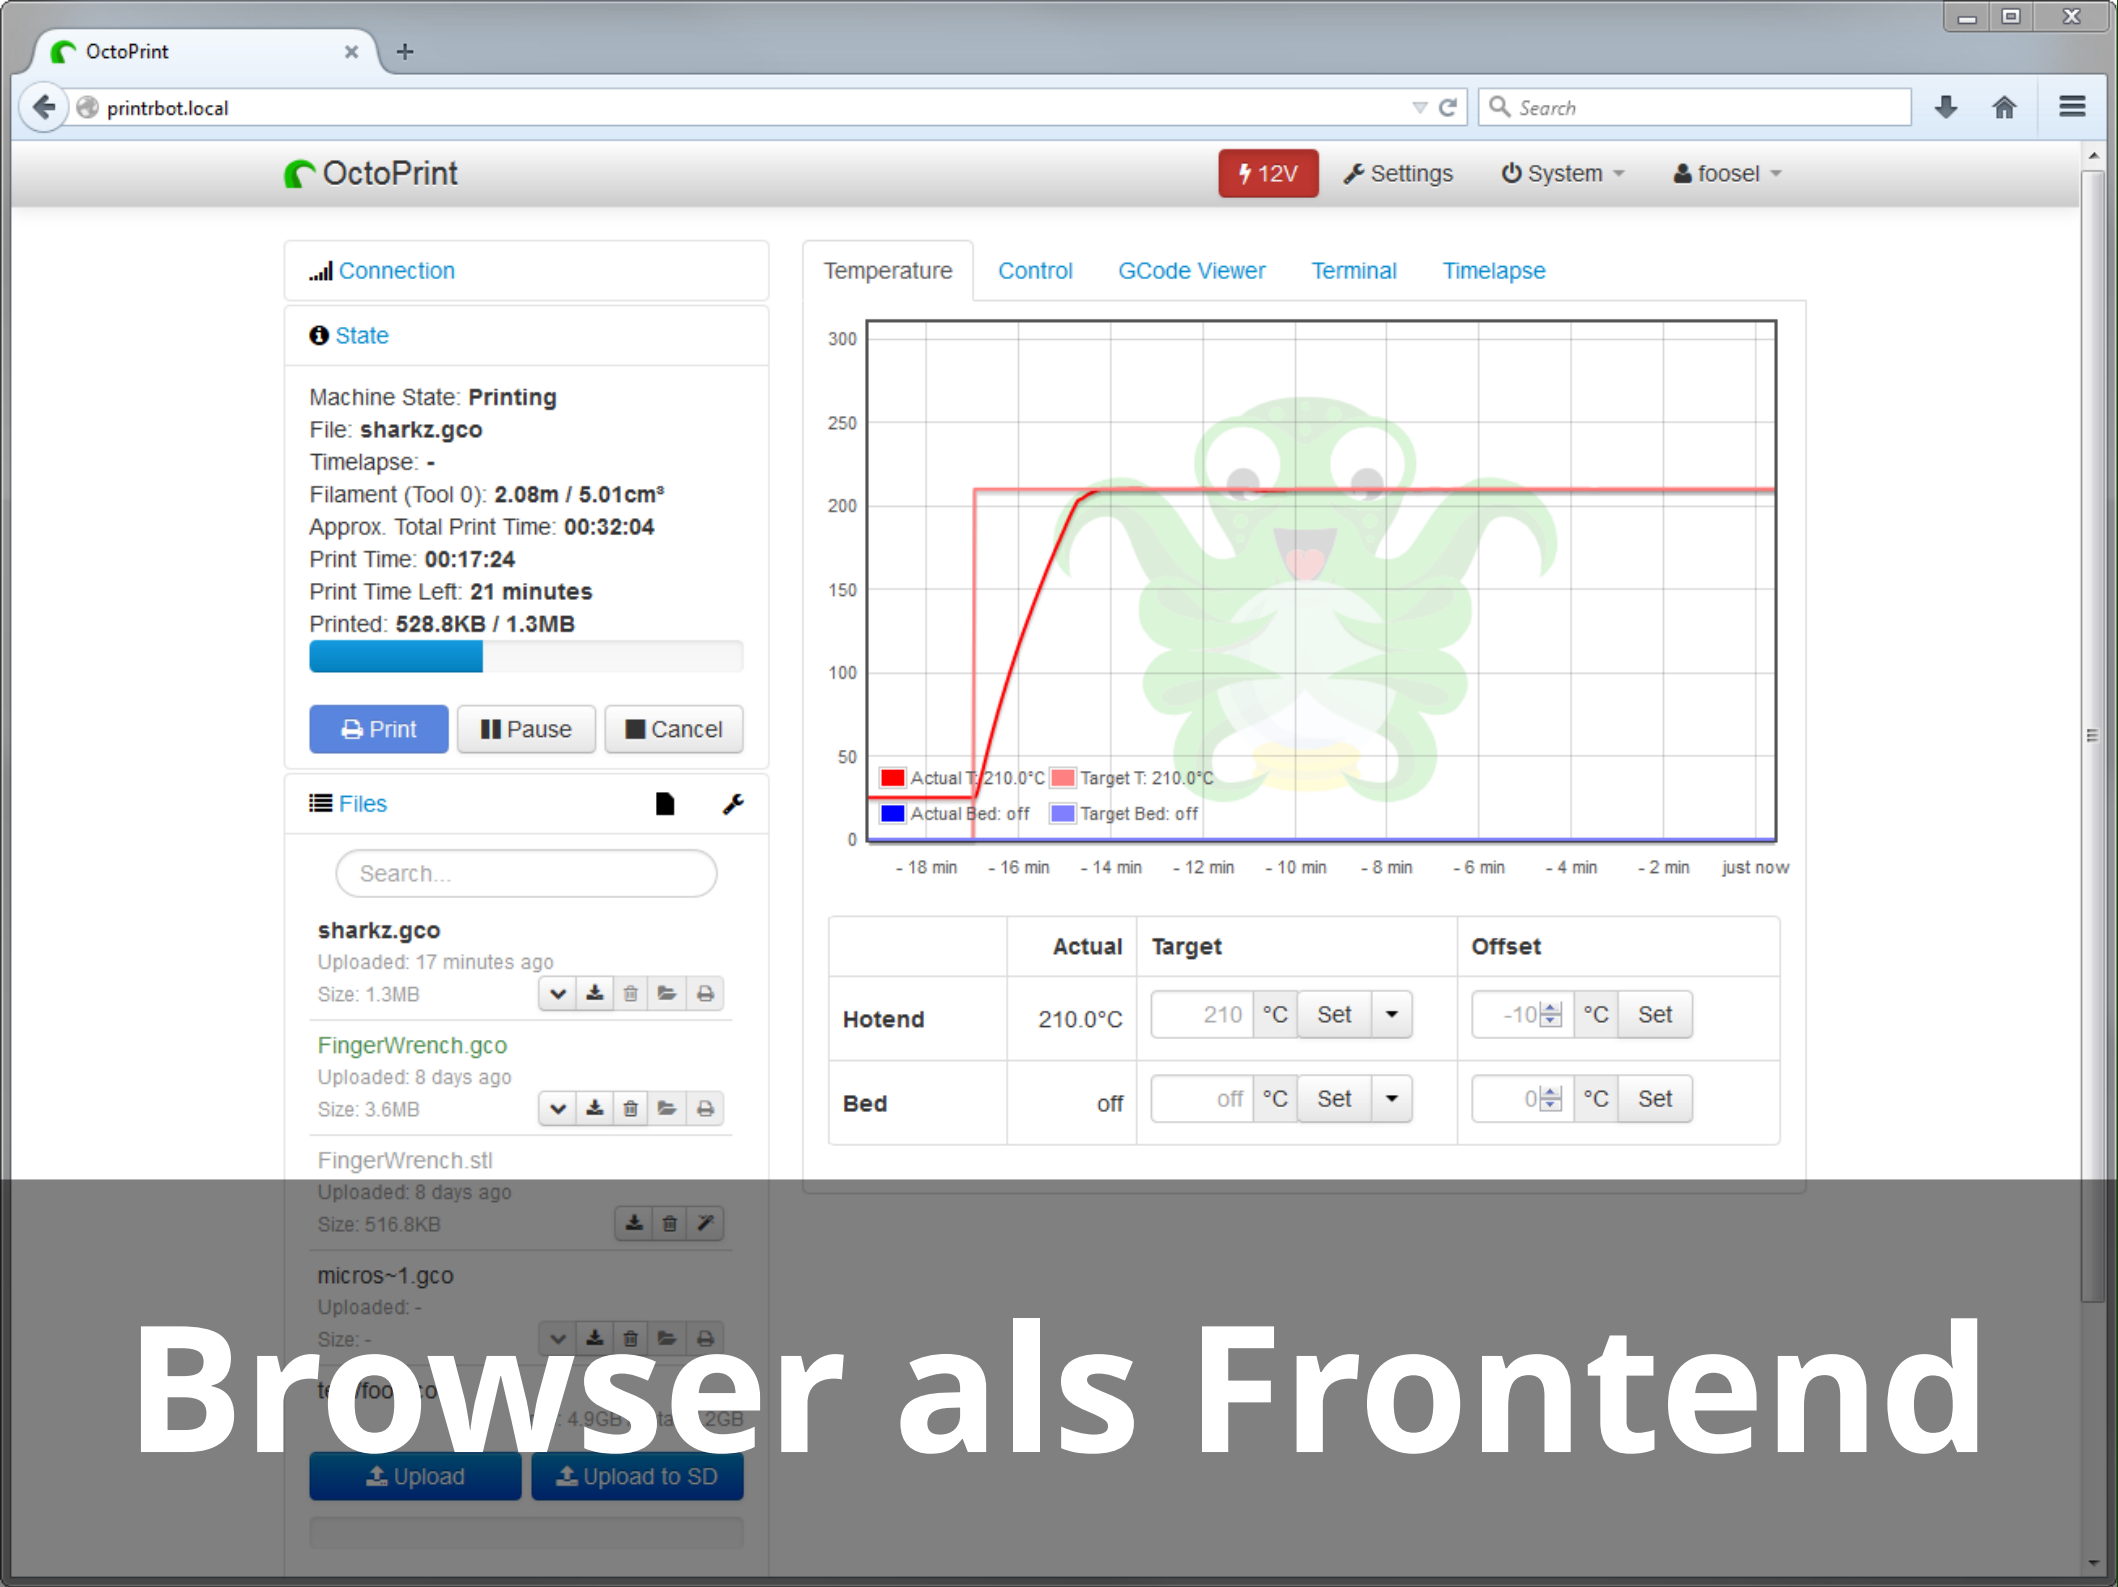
OctoPrint ×

printrbot.local

Search

OctoPrint

12V Settings System foosel

Connection

State

Machine State: **Printing**
File: **sharkz.gco**
Timelapse: **-**
Filament (Tool 0): **2.08m / 5.01cm³**
Approx. Total Print Time: **00:32:04**
Print Time: **00:17:24**
Print Time Left: **21 minutes**
Printed: **528.8KB / 1.3MB**

Print Pause Cancel

Files

Search...

**sharkz.gco**
Uploaded: 17 minutes ago
Size: 1.3MB

FingerWrench.gco
Uploaded: 8 days ago
Size: 3.6MB

FingerWrench.stl
Uploaded: 8 days ago
Size: 516.8KB

micros~1.gco
Uploaded: -
Size: -

te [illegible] /foo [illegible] co

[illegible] 4.9GB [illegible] ta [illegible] 2GB

Upload Upload to SD

Temperature Control GCode Viewer Terminal Timelapse

300
250
200
150
100
50
0

Actual T: 210.0°C Target T: 210.0°C
Actual Bed: off Target Bed: off

- 18 min - 16 min - 14 min - 12 min - 10 min - 8 min - 6 min - 4 min - 2 min just now

| | Actual | Target | Offset |
|---|---|---|---|
| Hotend | 210.0°C | 210 °C Set | -10 °C Set |
| Bed | off | off °C Set | 0 °C Set |

Browser als Frontend